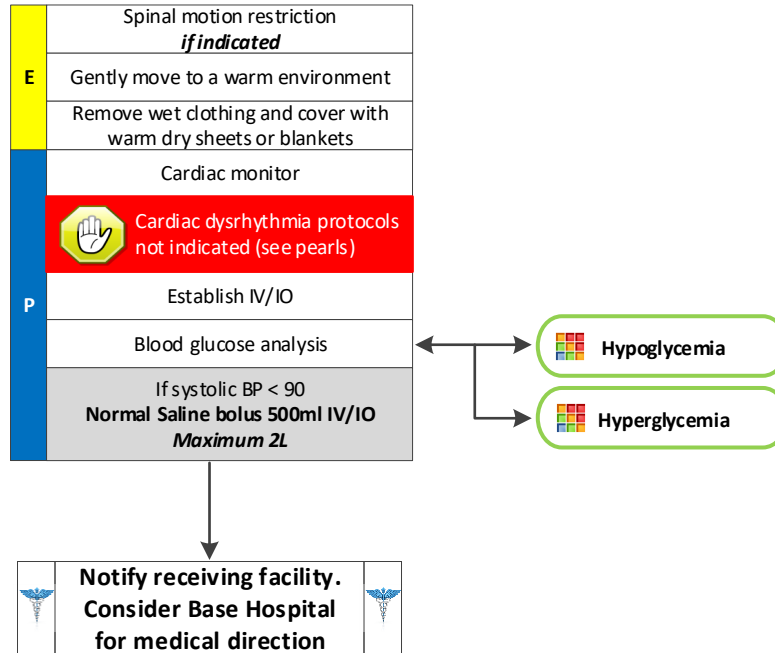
E

Spinal motion restriction
***if indicated***

Gently move to a warm environment

Remove wet clothing and cover with warm dry sheets or blankets

P

Cardiac monitor

Cardiac dysrhythmia protocols not indicated (see pearls)

Establish IV/IO

Blood glucose analysis

If systolic BP < 90
**Normal Saline bolus 500ml IV/IO**
***Maximum 2L***

**Hypoglycemia**

**Hyperglycemia**

**Notify receiving facility. Consider Base Hospital for medical direction**